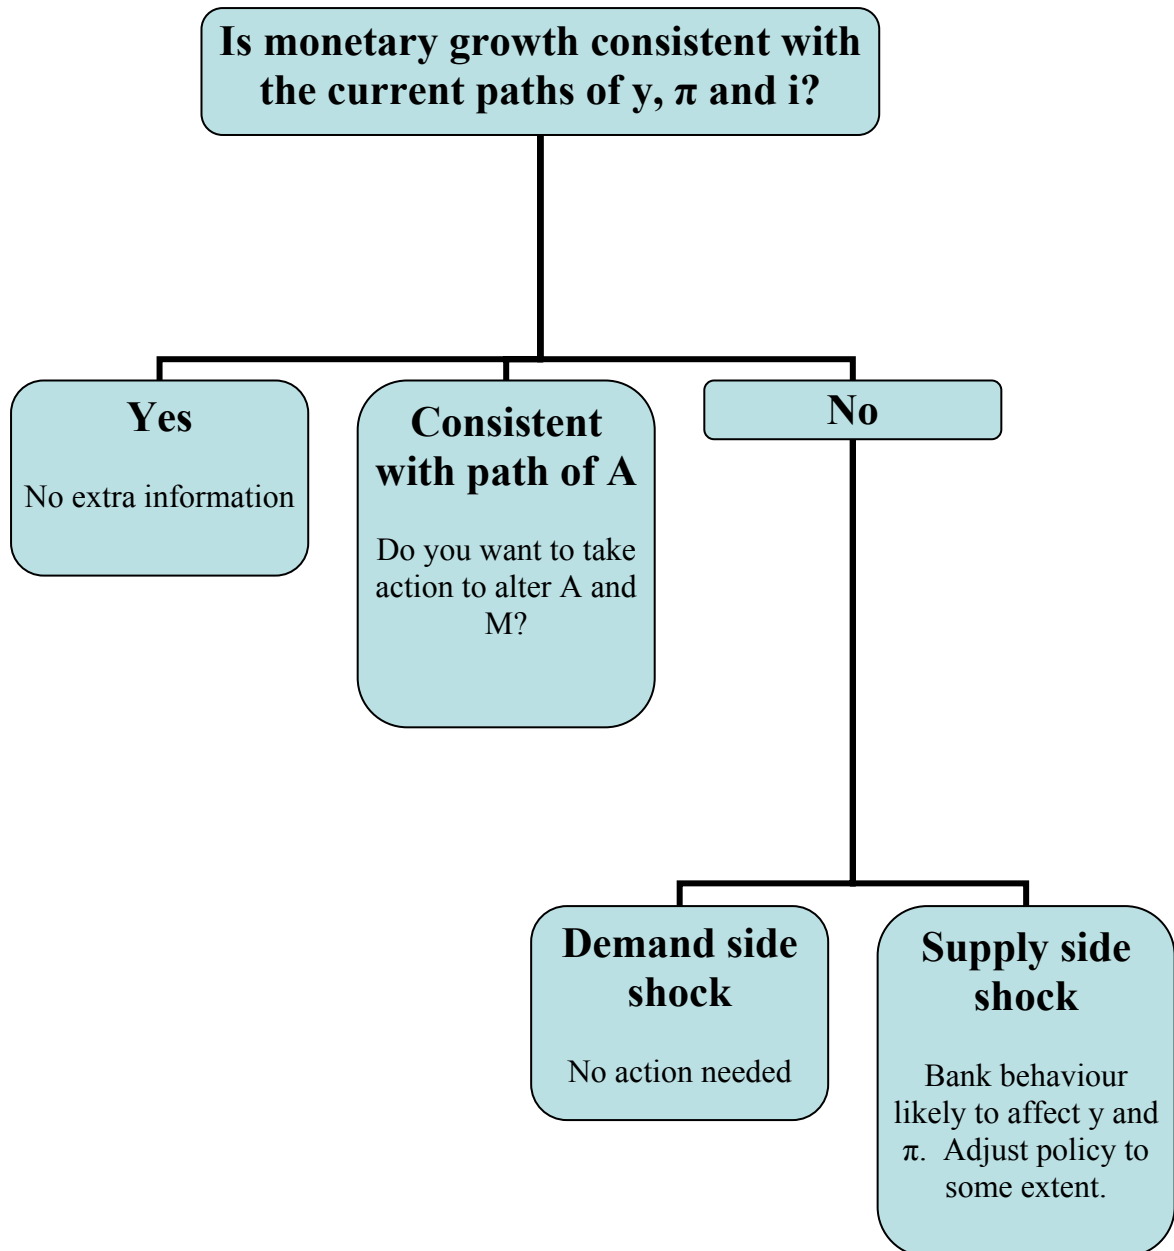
Is monetary growth consistent with the current paths of y, $\pi$ and i?

Yes

No extra information

Consistent with path of A

Do you want to take action to alter A and M?

No

Demand side shock

No action needed

Supply side shock

Bank behaviour likely to affect y and $\pi$. Adjust policy to some extent.